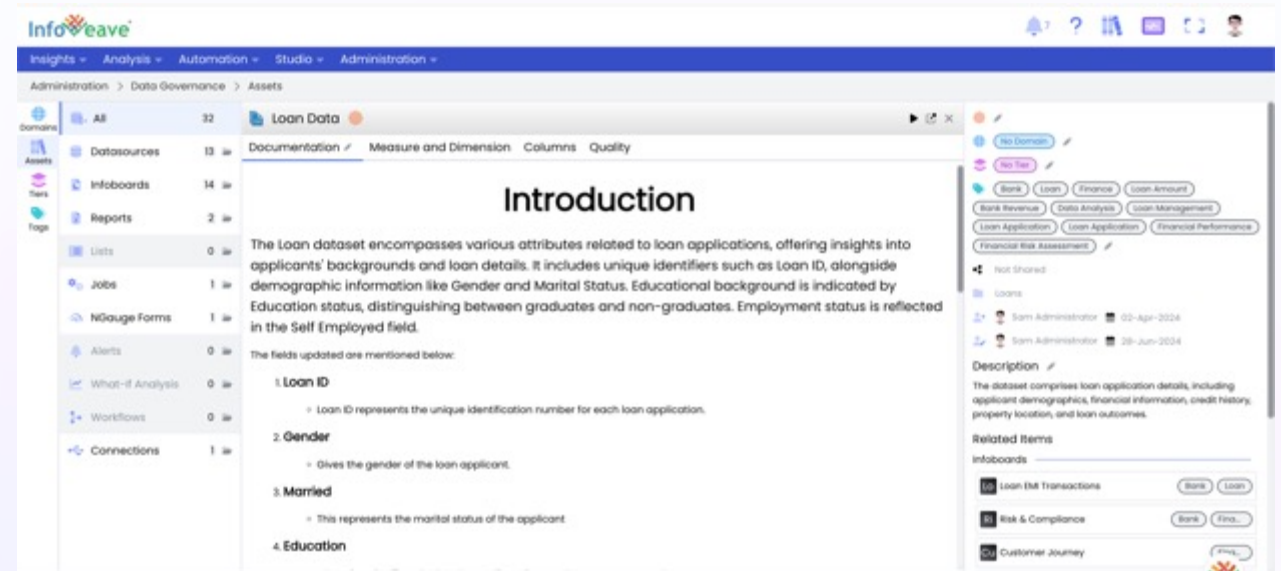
Infoveave

Insights ▾ Analysis ▾ Automation ▾ Studio ▾ Administration ▾

Administration > Data Governance > Assets

Domains
Assets
Tiers
Tags

All 32
Datasources 13
Infoboards 14
Reports 2
Lists 0
Jobs 1
NGauge Forms 1
Alerts 0
What-if Analysis 0
Workflows 0
Connections 1

Loan Data

Documentation Measure and Dimension Columns Quality

Introduction

The Loan dataset encompasses various attributes related to loan applications, offering insights into applicants' backgrounds and loan details. It includes unique identifiers such as Loan ID, alongside demographic information like Gender and Marital Status. Educational background is indicated by Education status, distinguishing between graduates and non-graduates. Employment status is reflected in the Self Employed field.

The fields updated are mentioned below:

1. Loan ID
◦ Loan ID represents the unique identification number for each loan application.

2. Gender
◦ Gives the gender of the loan applicant.

3. Married
◦ This represents the marital status of the applicant

4. Education

No Domain
No Tier
Bank Loan Finance Loan Amount Bank Revenue Data Analysis Loan Management Loan Application Loan Application Financial Performance Financial Risk Assessment
Not Shared
Loans
Sam Administrator 02-Apr-2024
Sam Administrator 28-Jun-2024

Description
The dataset comprises loan application details, including applicant demographics, financial information, credit history, property location, and loan outcomes.

Related Items
Infoboards
Lo Loan EMI Transactions Bank Loan
Ri Risk & Compliance Bank Fina...
Cu Customer Journey Fina...